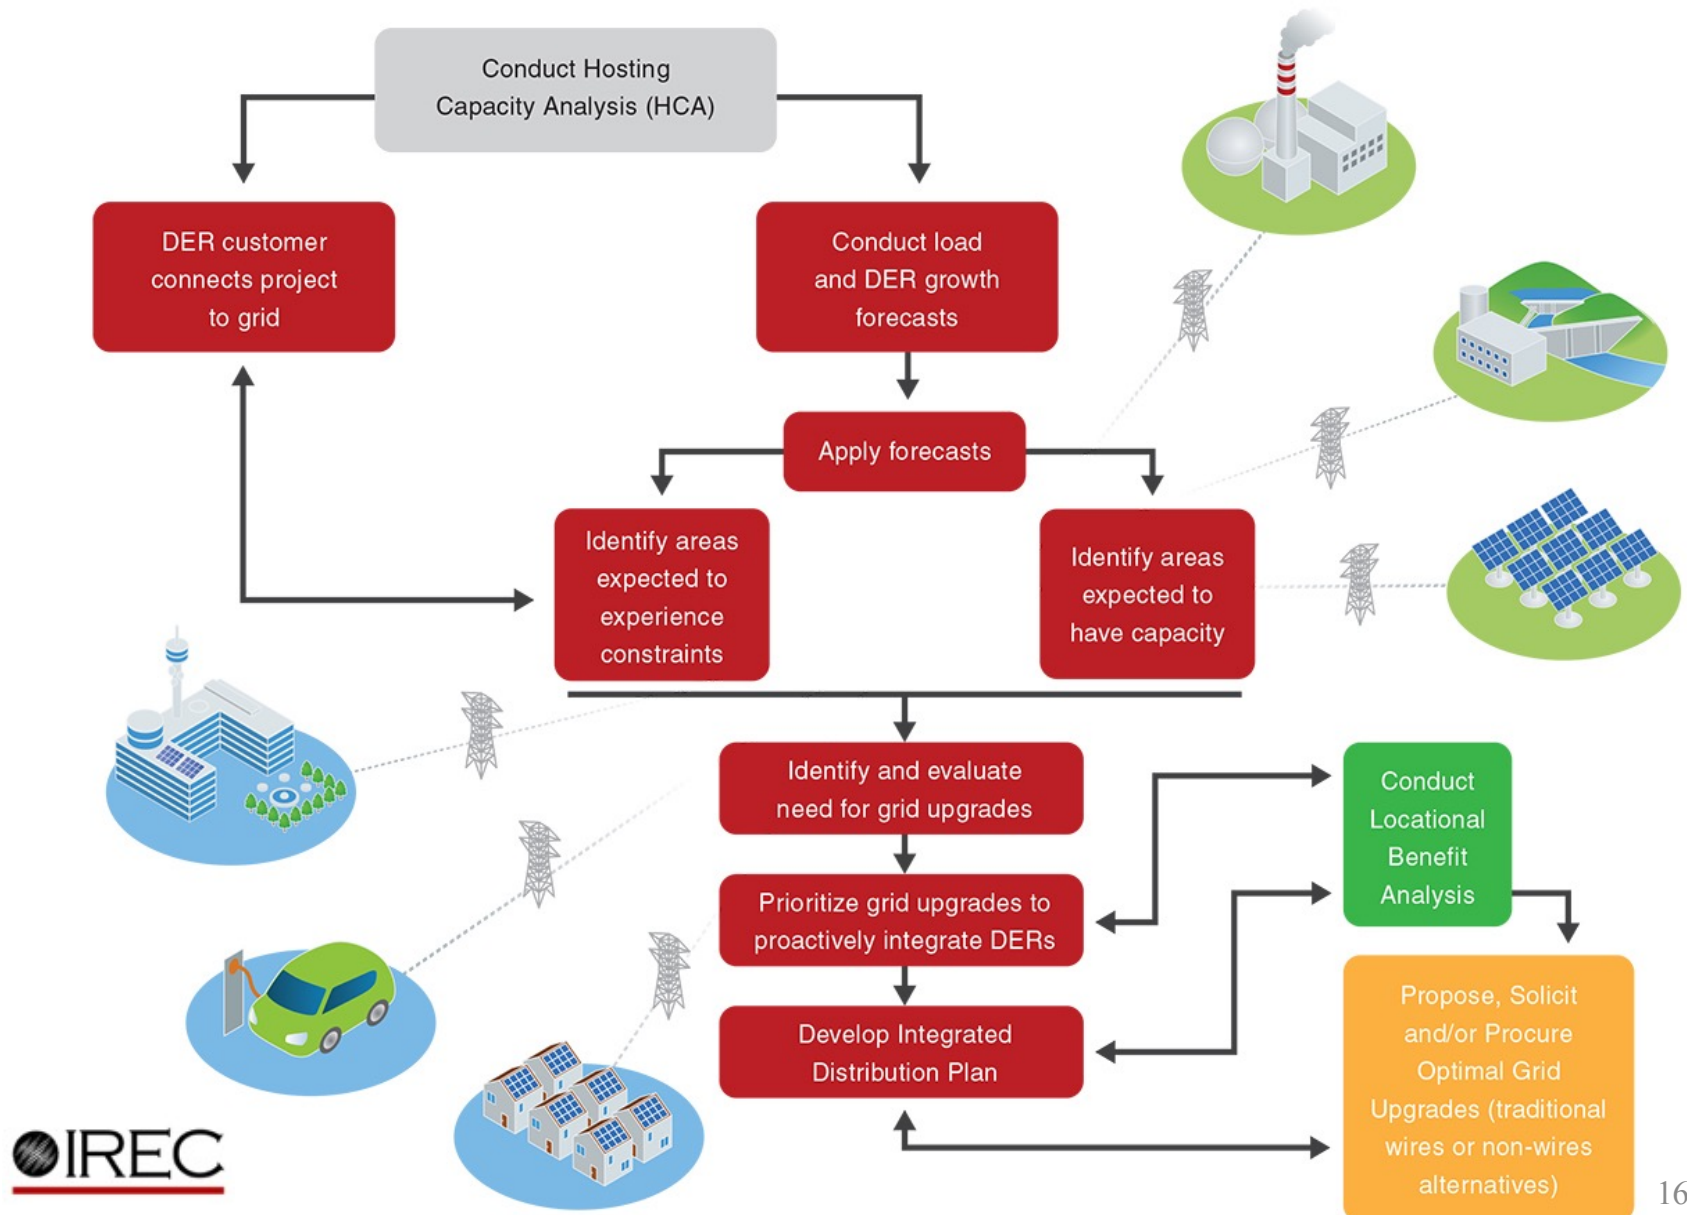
Conduct Hosting Capacity Analysis (HCA)

DER customer connects project to grid

Conduct load and DER growth forecasts

Apply forecasts

Identify areas expected to experience constraints

Identify areas expected to have capacity

Identify and evaluate need for grid upgrades

Prioritize grid upgrades to proactively integrate DERs

Develop Integrated Distribution Plan

Conduct Locational Benefit Analysis

Propose, Solicit and/or Procure Optimal Grid Upgrades (traditional wires or non-wires alternatives)

IREC

16